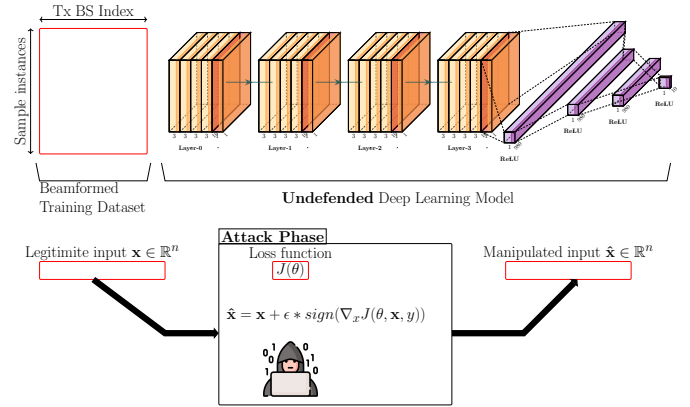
Tx BS Index

Sample instances

Beamformed Training Dataset

Layer-0

Layer-1

Layer-2

Layer-3

ReLU

ReLU

ReLU

ReLU

**Undefended** Deep Learning Model

Legitimite input $\mathbf{x} \in \mathbb{R}^n$

**Attack Phase**

Loss function

$J(\theta)$

$\hat{\mathbf{x}} = \mathbf{x} + \epsilon * sign(\nabla_x J(\theta, \mathbf{x}, y))$

Manipulated input $\hat{\mathbf{x}} \in \mathbb{R}^n$